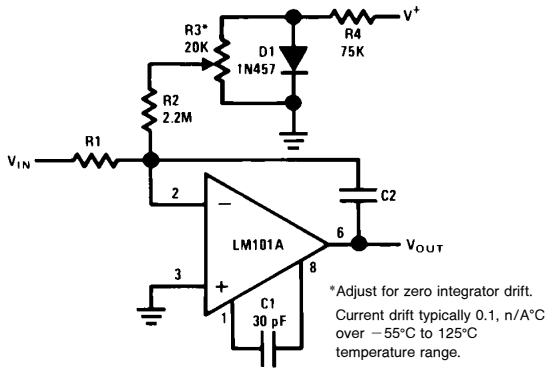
R3*
20K

D1
1N457

R4
75K

$V^+$

R2
2.2M

R1

$V_{IN}$

2

−

C2

LM101A

6

$V_{OUT}$

3

+

8

1

C1
30 pF

*Adjust for zero integrator drift.

Current drift typically 0.1, n/A°C over −55°C to 125°C temperature range.